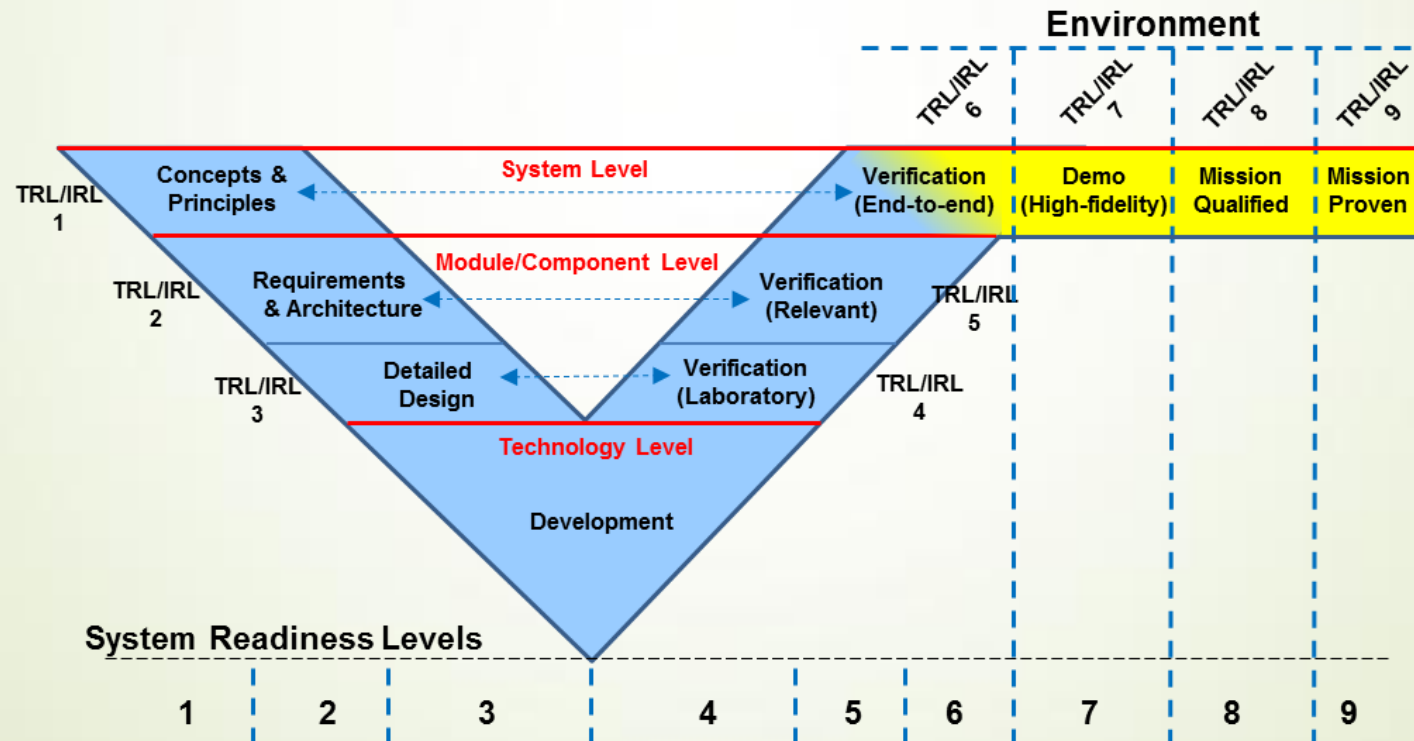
Environment

TRL/IRL 6
TRL/IRL 7
TRL/IRL 8
TRL/IRL 9

System Level

TRL/IRL 1

Concepts & Principles

Verification (End-to-end)

Demo (High-fidelity)

Mission Qualified

Mission Proven

Module/Component Level

TRL/IRL 2

Requirements & Architecture

Verification (Relevant)

TRL/IRL 5

TRL/IRL 3

Detailed Design

Verification (Laboratory)

TRL/IRL 4

Technology Level

Development

System Readiness Levels

1 2 3 4 5 6 7 8 9